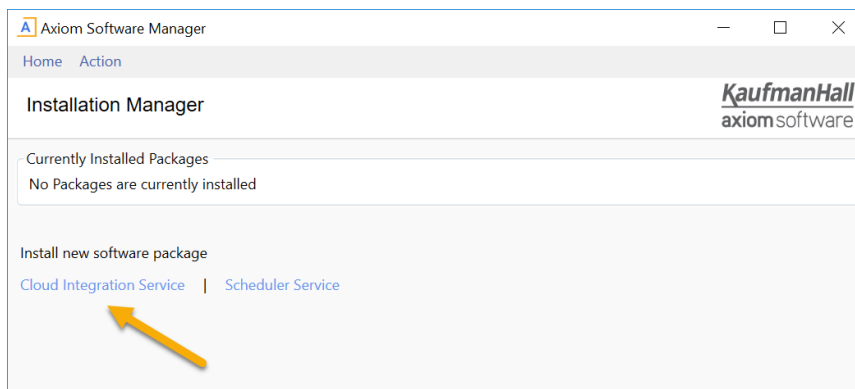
A Axiom Software Manager

Home Action

Installation Manager

KaufmanHall
axiomsoftware

Currently Installed Packages
No Packages are currently installed

Install new software package

Cloud Integration Service | Scheduler Service